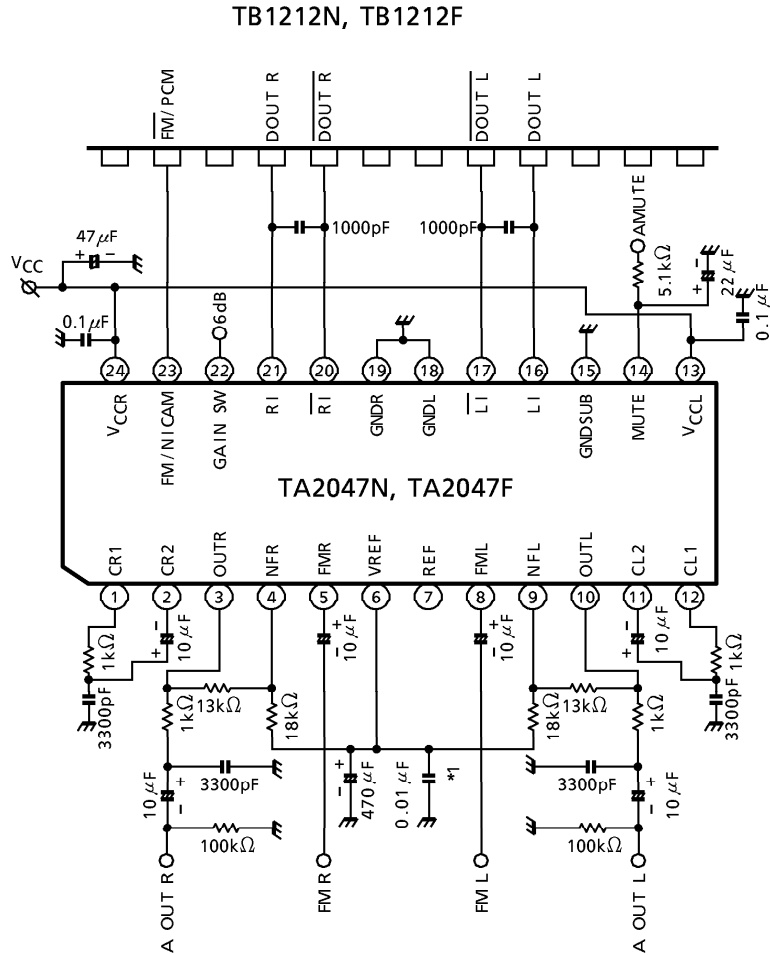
TB1212N, TB1212F

$\overline{FM}$/PCM
DOUT R
$\overline{DOUT\ R}$
$\overline{DOUT\ L}$
DOUT L

47 $\mu$F
+ −
$V_{CC}$
0.1 $\mu$F
6dB
1000pF
1000pF
AMUTE
5.1k$\Omega$
+ −
22 $\mu$F
0.1 $\mu$F

24 23 22 21 20 19 18 17 16 15 14 13

$V_{CCR}$
FM/NICAM
GAIN SW
RI
$\overline{RI}$
GNDR
GNDL
$\overline{LI}$
LI
GNDSUB
MUTE
$V_{CCL}$

TA2047N, TA2047F

CR1
CR2
OUTR
NFR
FMR
VREF
REF
FML
NFL
OUTL
CL2
CL1

1 2 3 4 5 6 7 8 9 10 11 12

1k$\Omega$
3300pF
+ −
10 $\mu$F
1k$\Omega$
13k$\Omega$
18k$\Omega$
+ −
10 $\mu$F
3300pF
10 $\mu$F
+ −
100k$\Omega$
+ −
470 $\mu$F
0.01 $\mu$F
*1
+ −
10 $\mu$F
18k$\Omega$
13k$\Omega$
1k$\Omega$
3300pF
+ −
10 $\mu$F
100k$\Omega$
+ −
10 $\mu$F
1k$\Omega$
3300pF

A OUT R
FM R
FM L
A OUT L